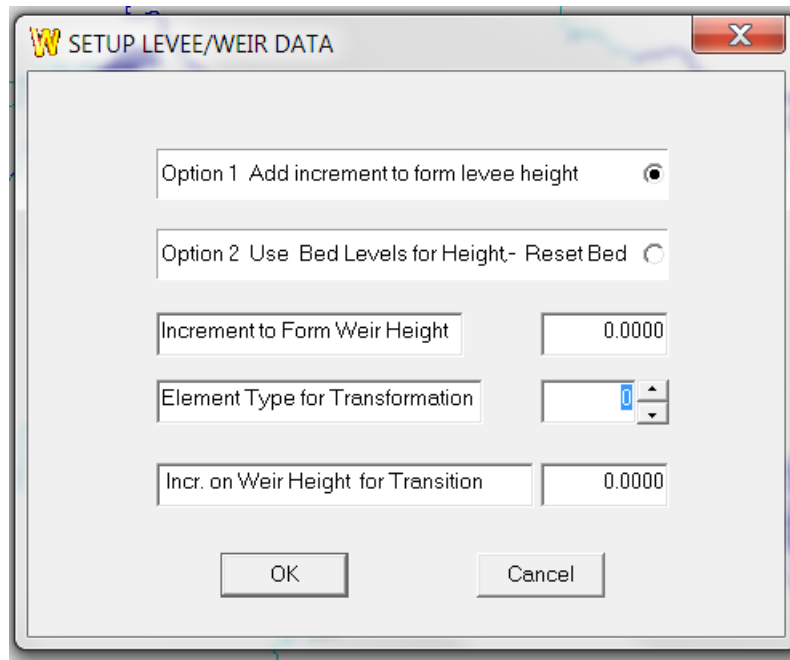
SETUP LEVEE/WEIR DATA

Option 1 Add increment to form levee height

Option 2 Use Bed Levels for Height,- Reset Bed

Increment to Form Weir Height 0.0000

Element Type for Transformation 0

Incr. on Weir Height for Transition 0.0000

OK Cancel